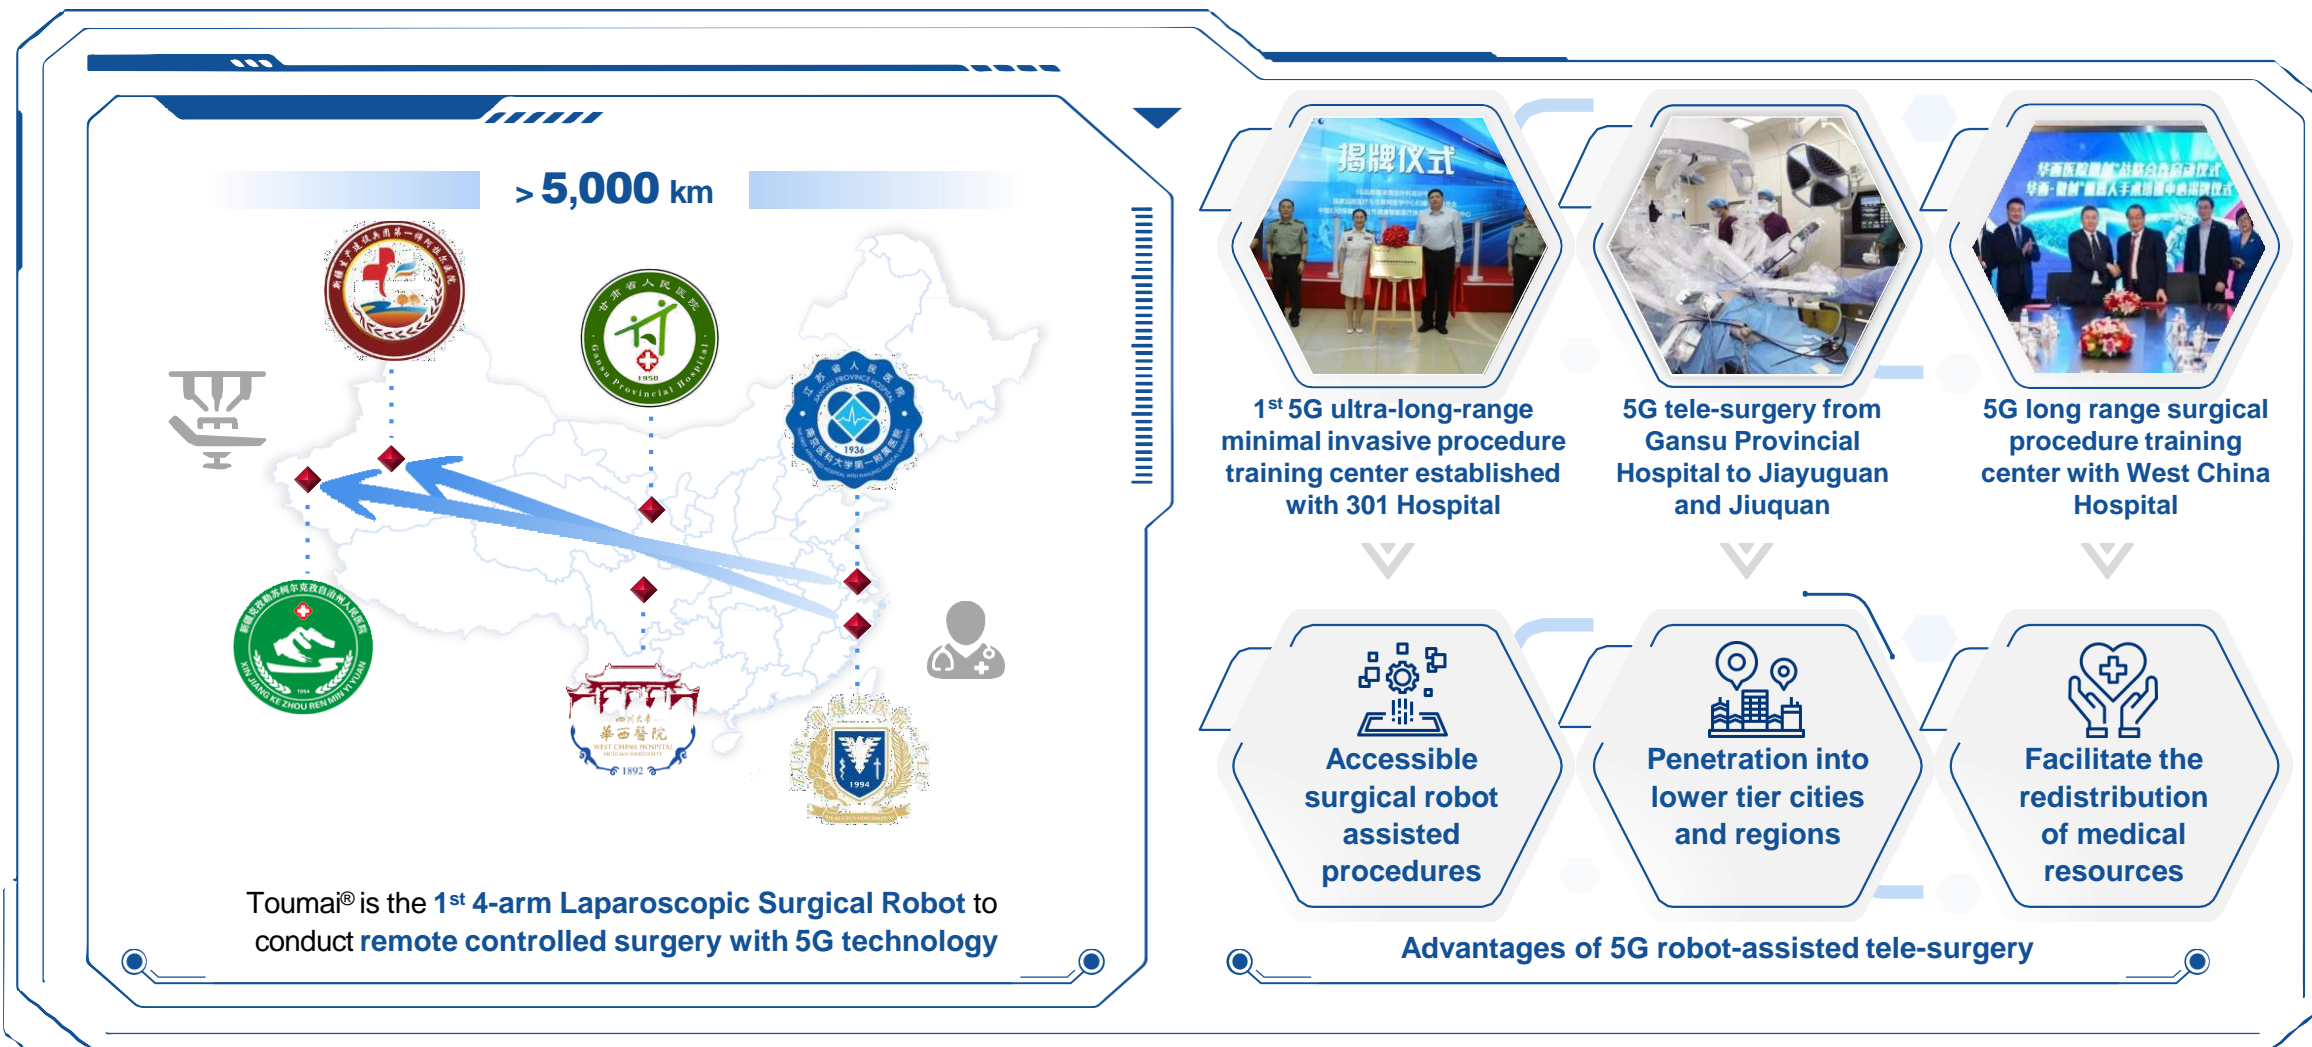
> 5,000 km

1950

1936

1892

1994

Toumai® is the 1st 4-arm Laparoscopic Surgical Robot to conduct remote controlled surgery with 5G technology

揭牌仪式

$1^{st}$ 5G ultra-long-range minimal invasive procedure training center established with 301 Hospital

5G tele-surgery from Gansu Provincial Hospital to Jiayuguan and Jiuquan

5G long range surgical procedure training center with West China Hospital

Accessible surgical robot assisted procedures

Penetration into lower tier cities and regions

Facilitate the redistribution of medical resources

Advantages of 5G robot-assisted tele-surgery